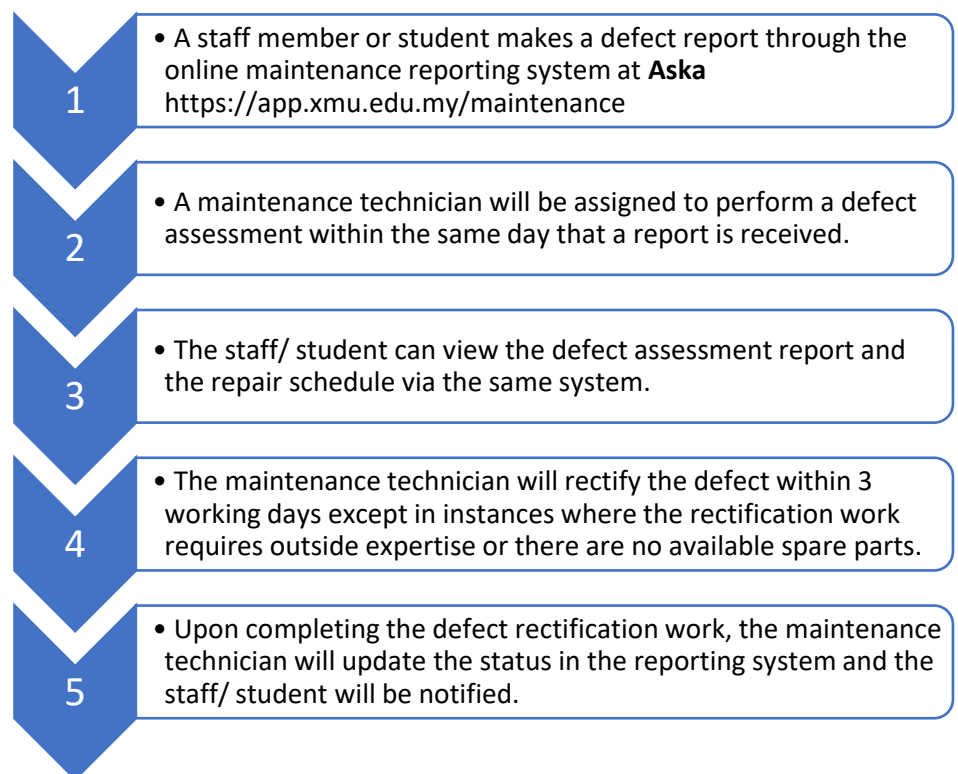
1

• A staff member or student makes a defect report through the online maintenance reporting system at **Aska** https://app.xmu.edu.my/maintenance

2

• A maintenance technician will be assigned to perform a defect assessment within the same day that a report is received.

3

• The staff/ student can view the defect assessment report and the repair schedule via the same system.

4

• The maintenance technician will rectify the defect within 3 working days except in instances where the rectification work requires outside expertise or there are no available spare parts.

5

• Upon completing the defect rectification work, the maintenance technician will update the status in the reporting system and the staff/ student will be notified.